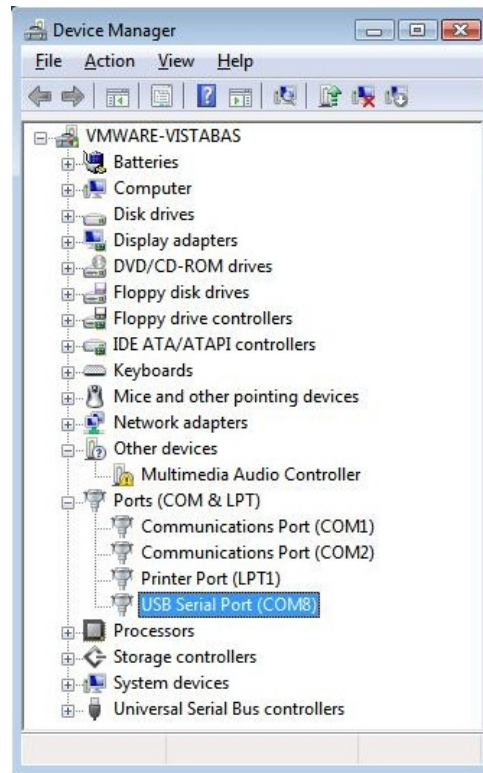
Device Manager

File Action View Help

VMWARE-VISTABAS
Batteries
Computer
Disk drives
Display adapters
DVD/CD-ROM drives
Floppy disk drives
Floppy drive controllers
IDE ATA/ATAPI controllers
Keyboards
Mice and other pointing devices
Network adapters
Other devices
Multimedia Audio Controller
Ports (COM & LPT)
Communications Port (COM1)
Communications Port (COM2)
Printer Port (LPT1)
USB Serial Port (COM8)
Processors
Storage controllers
System devices
Universal Serial Bus controllers